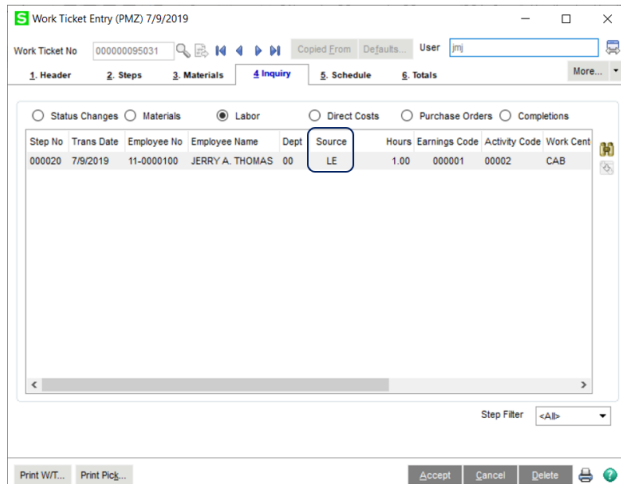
S Work Ticket Entry (PMZ) 7/9/2019

Work Ticket No 000000095031 Copied From Defaults... User jmj

1. Header 2. Steps 3. Materials 4 Inquiry 5. Schedule 6. Totals More...

Status Changes Materials Labor Direct Costs Purchase Orders Completions

| Step No | Trans Date | Employee No | Employee Name | Dept | Source | Hours | Earnings Code | Activity Code | Work Cent |
|---|---|---|---|---|---|---|---|---|---|
| 000020 | 7/9/2019 | 11-0000100 | JERRY A. THOMAS | 00 | LE | 1.00 | 000001 | 00002 | CAB |

Step Filter <All>

Print W/T... Print Pick... Accept Cancel Delete